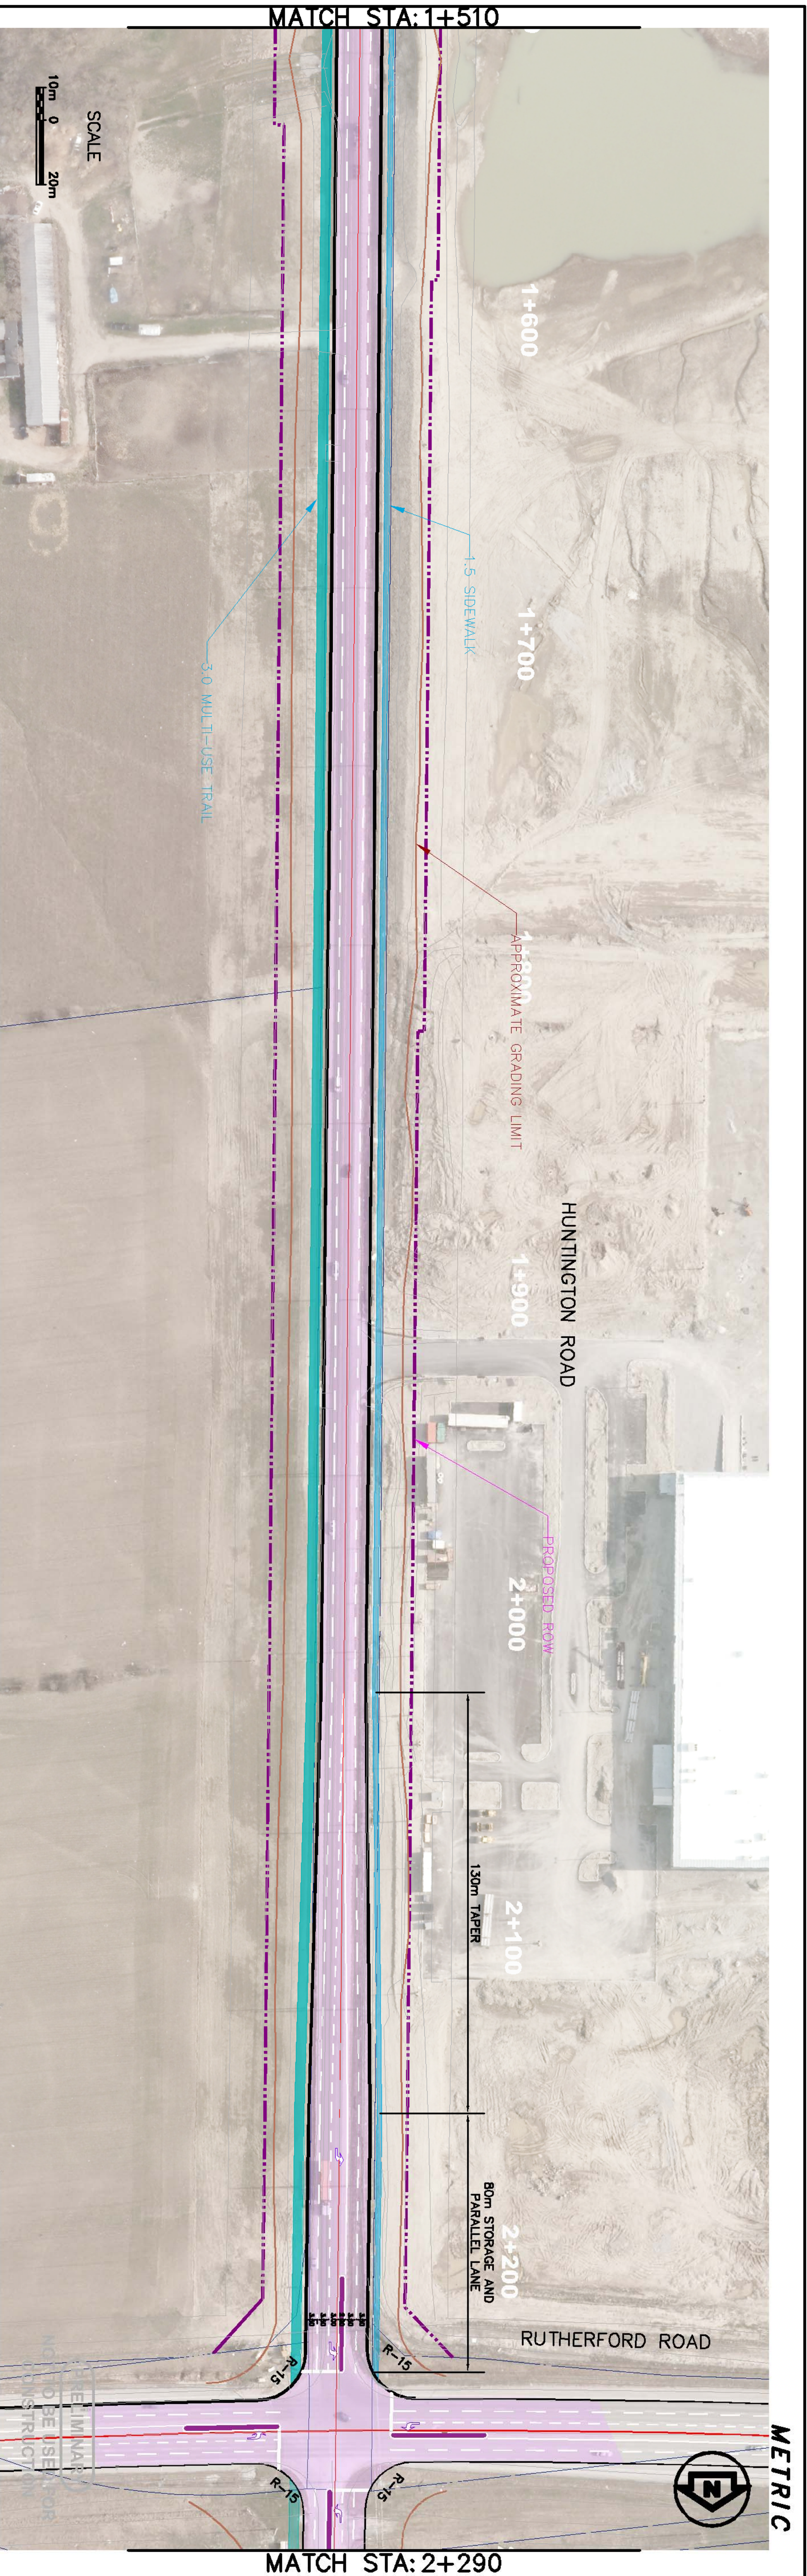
MATCH STA: 1+510

SCALE
10m 0 20m

1+600

1.5 SIDEWALK

3.0 MULTI-USE TRAIL

1+700

APPROXIMATE GRADING LIMIT

1+800

HUNTINGTON ROAD

1+900

PROPOSED ROW

2+000

130m TAPER

2+100

80m STORAGE AND PARALLEL LANE

2+200

RUTHERFORD ROAD

R-15
R-15
R-15
R-15

PRELIMINARY NOT TO BE USED FOR CONSTRUCTION

METRIC

N

MATCH STA: 2+290